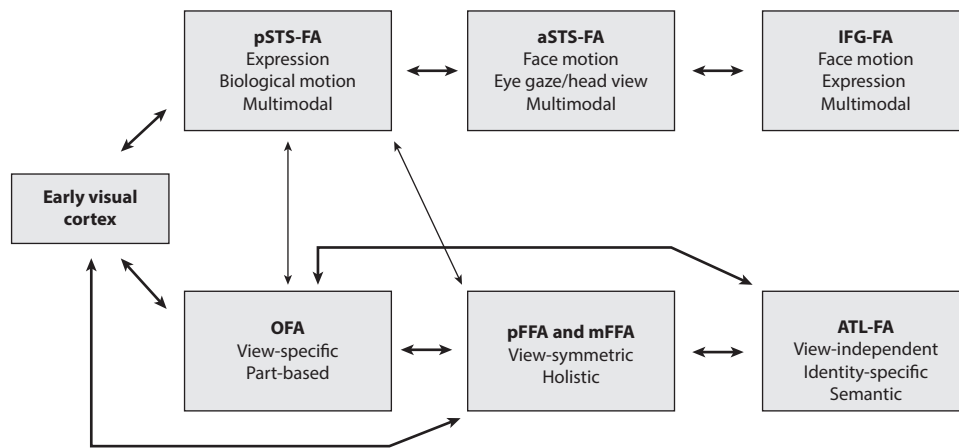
pSTS-FA
Expression
Biological motion
Multimodal

aSTS-FA
Face motion
Eye gaze/head view
Multimodal

IFG-FA
Face motion
Expression
Multimodal

Early visual cortex

OFA
View-specific
Part-based

pFFA and mFFA
View-symmetric
Holistic

ATL-FA
View-independent
Identity-specific
Semantic